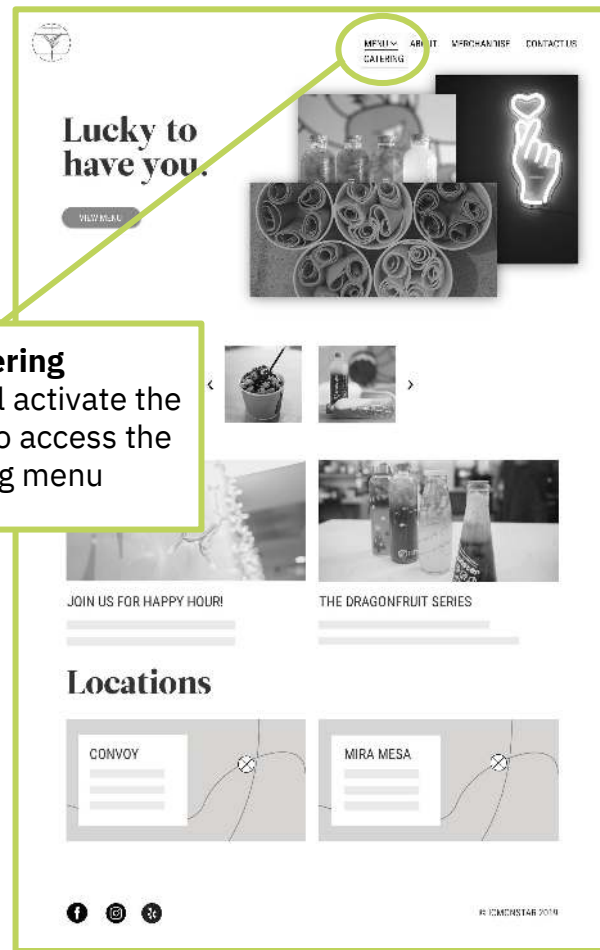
MENU ABOUT MERCHANDISE CONTACT US
CATERING

Lucky to have you.

VIEW MENU

ering
l activate the
o access the
g menu

‹ ›

JOIN US FOR HAPPY HOUR!

THE DRAGONFRUIT SERIES

Locations

CONVOY

MIRA MESA

© ICMONSTAR 2019